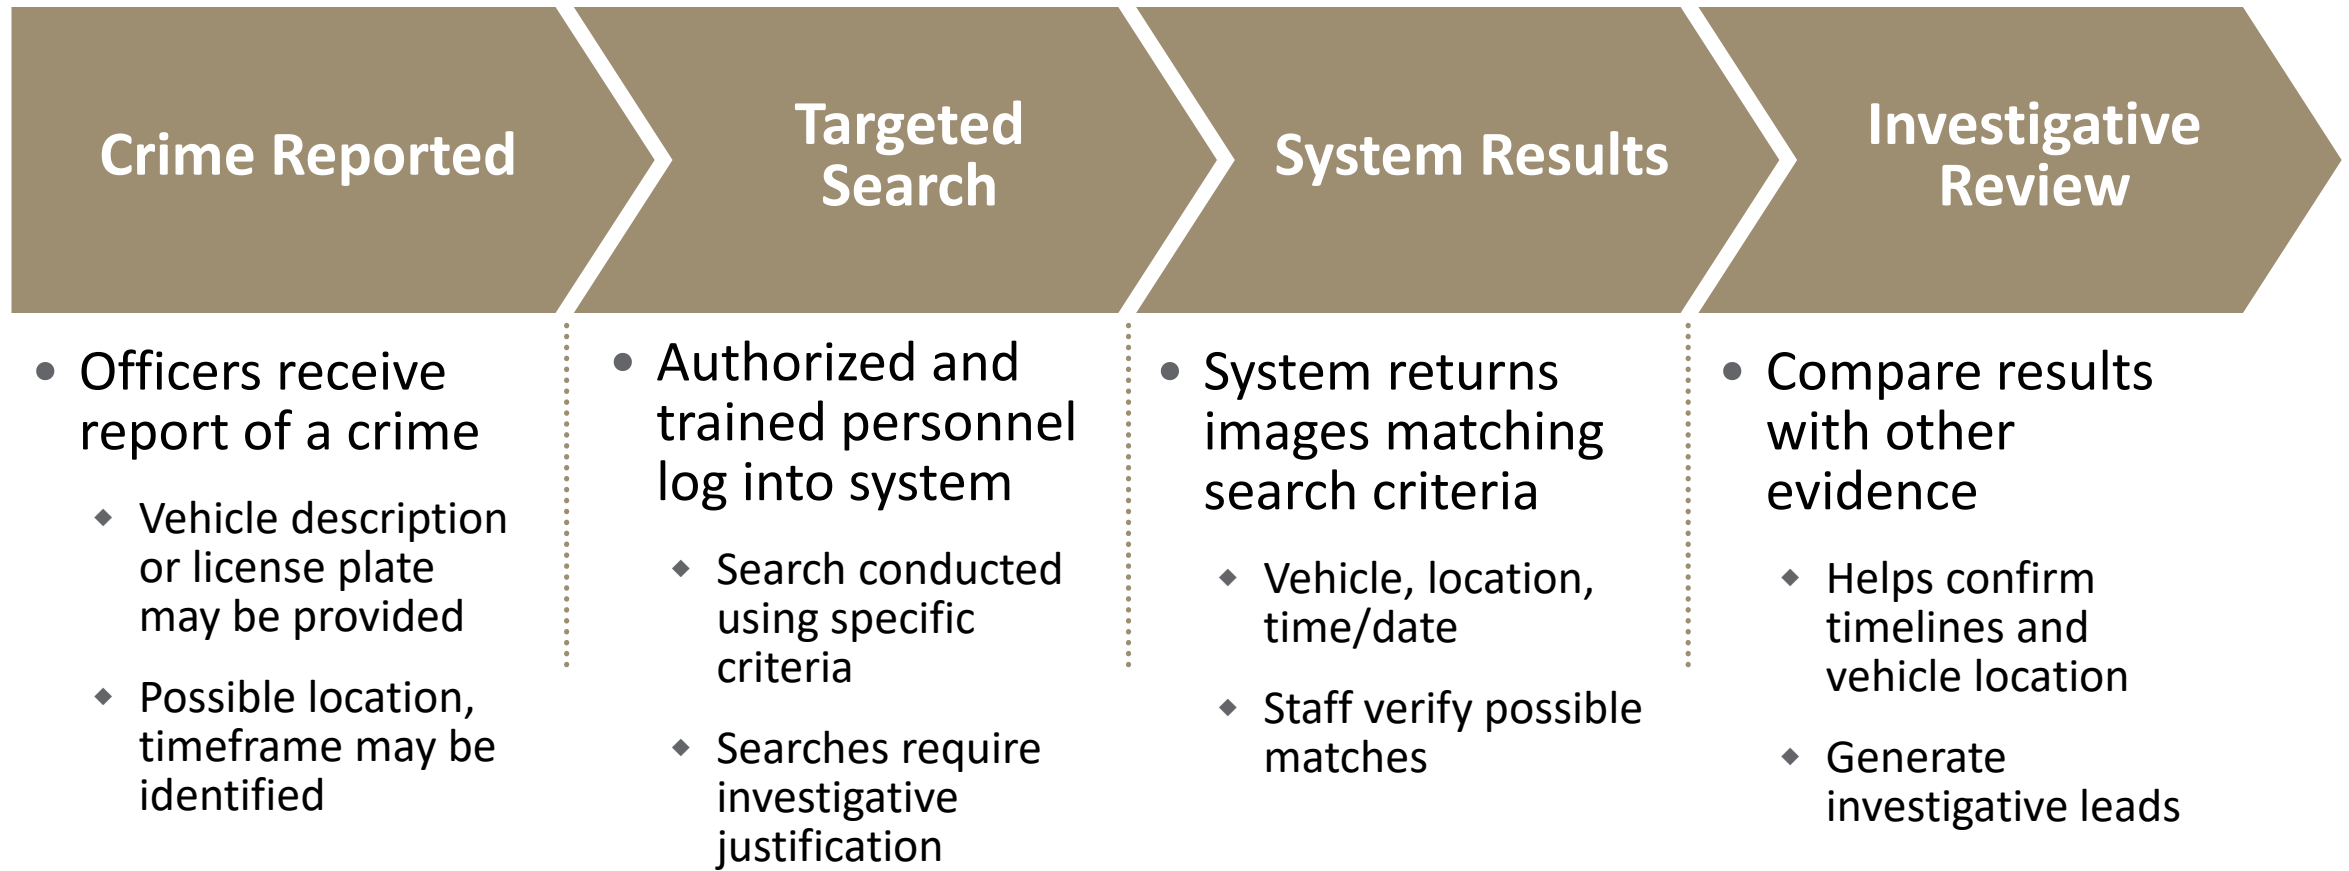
Crime Reported

- Officers receive report of a crime
  - Vehicle description or license plate may be provided
  - Possible location, timeframe may be identified

Targeted Search

- Authorized and trained personnel log into system
  - Search conducted using specific criteria
  - Searches require investigative justification

System Results

- System returns images matching search criteria
  - Vehicle, location, time/date
  - Staff verify possible matches

Investigative Review

- Compare results with other evidence
  - Helps confirm timelines and vehicle location
  - Generate investigative leads